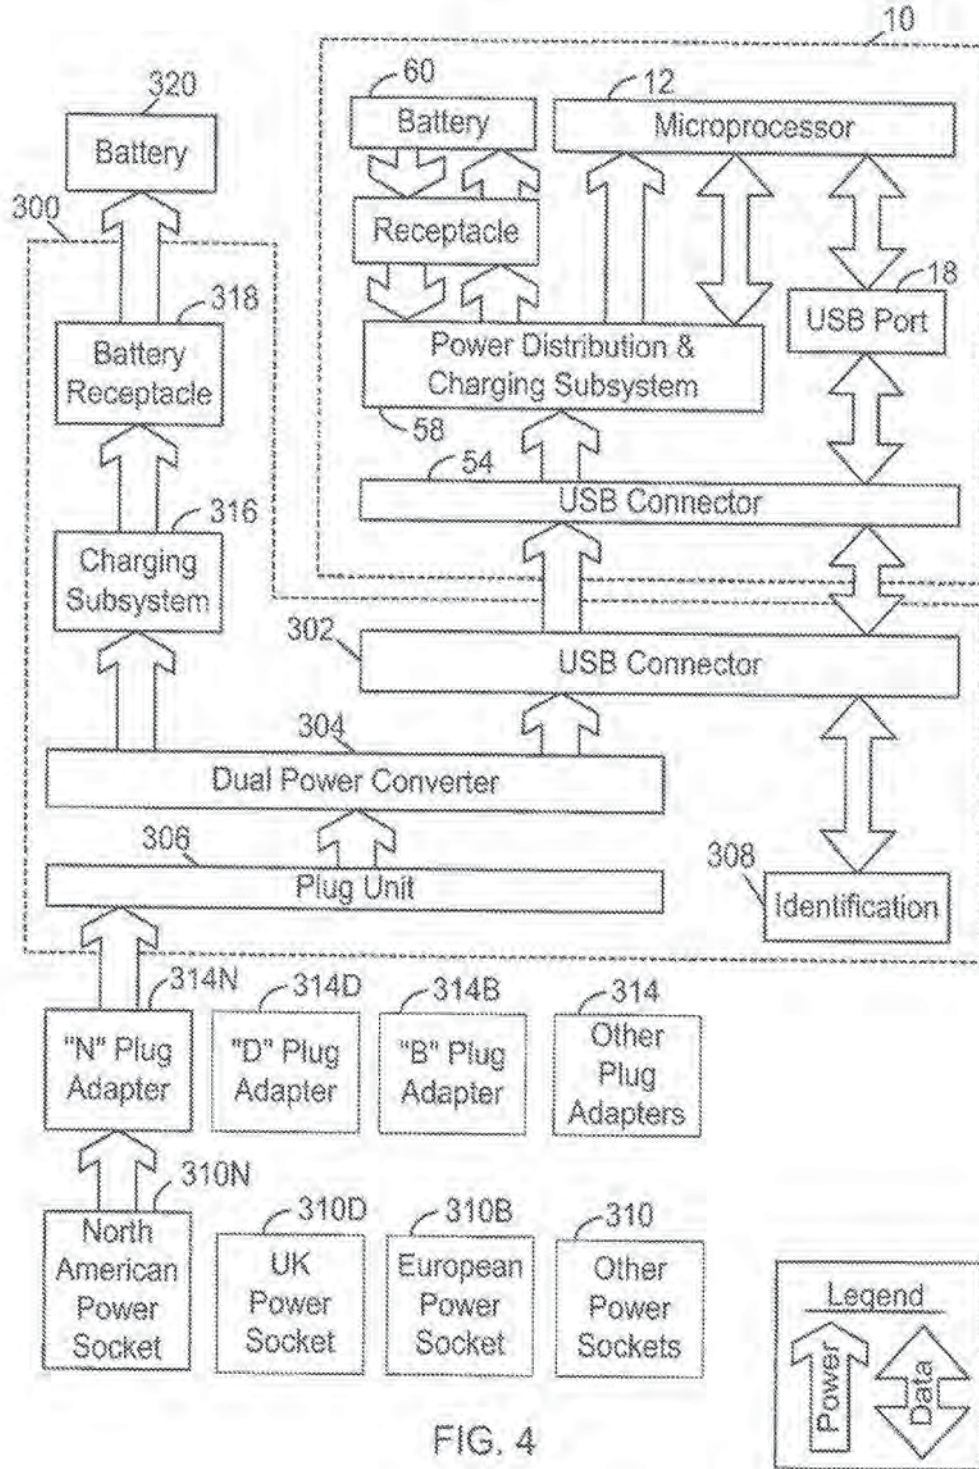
10
60
Battery
12
Microprocessor
320
Battery
300
Receptacle
18
USB Port
318
Battery Receptacle
Power Distribution & Charging Subsystem
58
54
USB Connector
316
Charging Subsystem
302
USB Connector
304
Dual Power Converter
306
Plug Unit
308
Identification
314N
"N" Plug Adapter
314D
"D" Plug Adapter
314B
"B" Plug Adapter
314
Other Plug Adapters
310N
North American Power Socket
310D
UK Power Socket
310B
European Power Socket
310
Other Power Sockets
Legend
Power
Data
FIG. 4